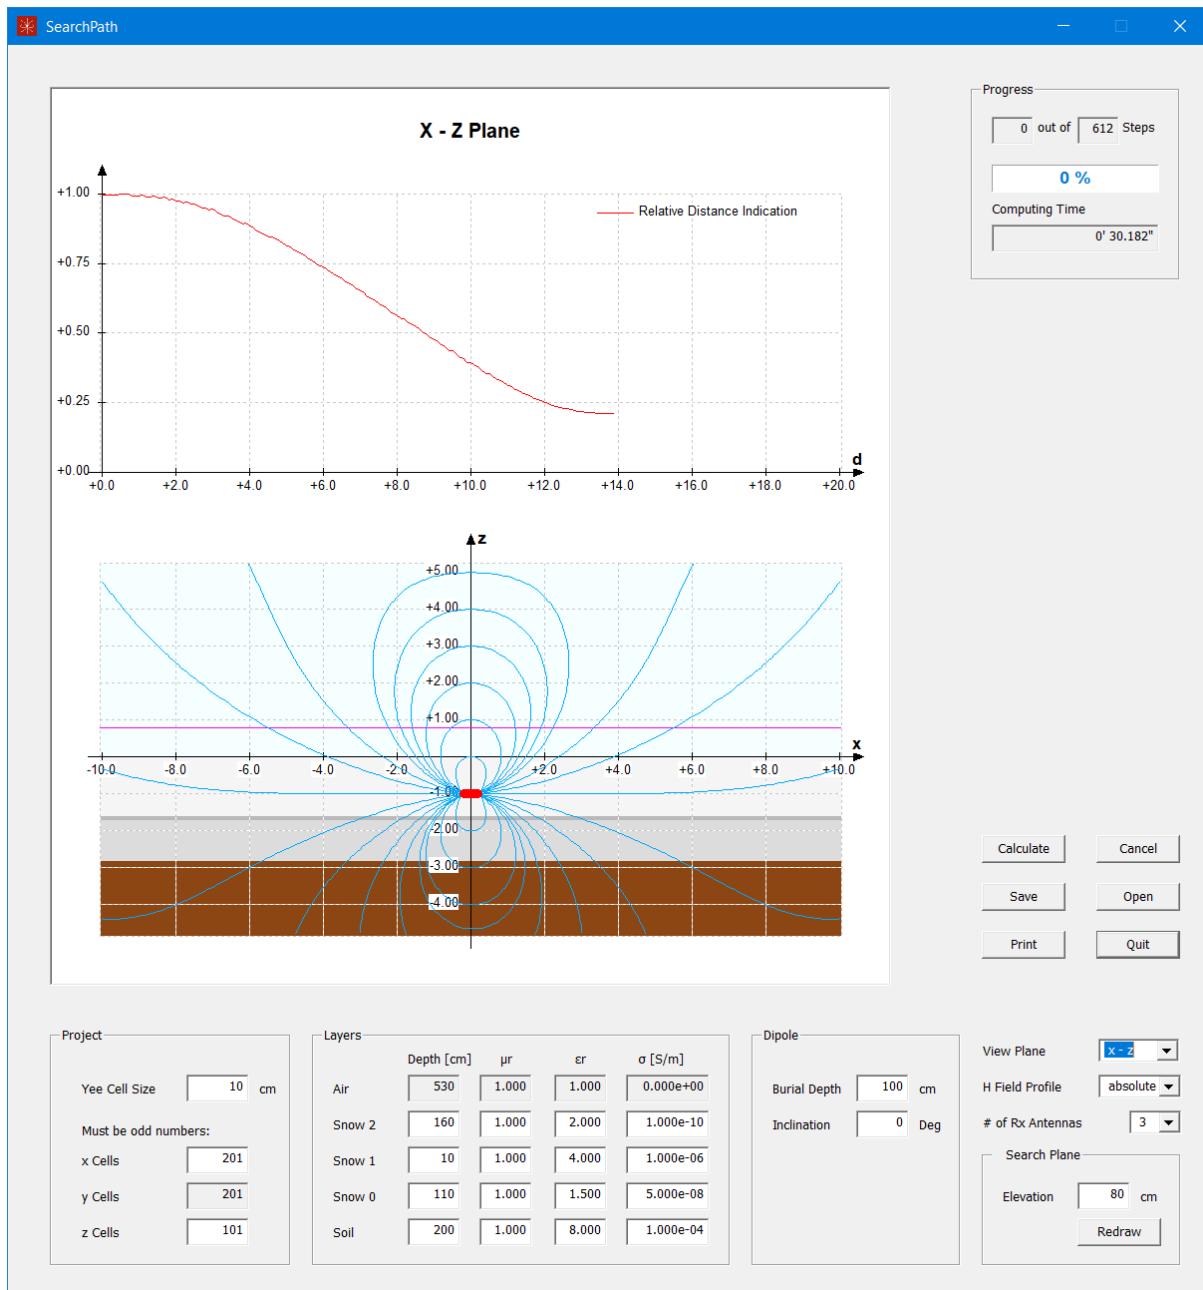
SearchPath

X - Z Plane

Relative Distance Indication

+1.00
+0.75
+0.50
+0.25
+0.00
d
+0.0 +2.0 +4.0 +6.0 +8.0 +10.0 +12.0 +14.0 +16.0 +18.0 +20.0

z
+5.00
+4.00
+3.00
+2.00
+1.00
x
-10.0 -8.0 -6.0 -4.0 -2.0 +2.0 +4.0 +6.0 +8.0 +10.0
-1.00
-2.00
-3.00
-4.00

Progress
0 out of 612 Steps
0 %
Computing Time
0' 30.182"

Calculate
Cancel
Save
Open
Print
Quit

Project
Yee Cell Size 10 cm
Must be odd numbers:
x Cells 201
y Cells 201
z Cells 101

Layers

| | Depth [cm] | μr | εr | σ [S/m] |
|---|---|---|---|---|
| Air | 530 | 1.000 | 1.000 | 0.000e+00 |
| Snow 2 | 160 | 1.000 | 2.000 | 1.000e-10 |
| Snow 1 | 10 | 1.000 | 4.000 | 1.000e-06 |
| Snow 0 | 110 | 1.000 | 1.500 | 5.000e-08 |
| Soil | 200 | 1.000 | 8.000 | 1.000e-04 |

Dipole
Burial Depth 100 cm
Inclination 0 Deg

View Plane x - z
H Field Profile absolute
# of Rx Antennas 3
Search Plane
Elevation 80 cm
Redraw